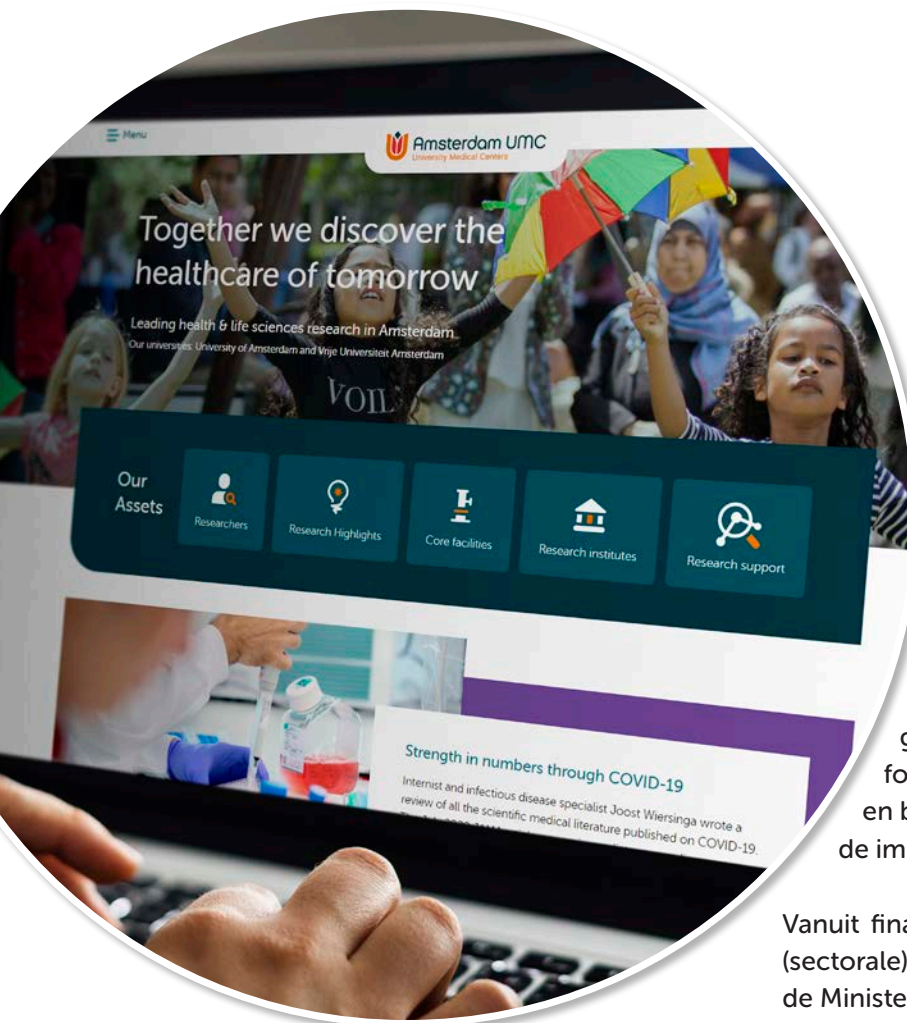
Menu

Amsterdam UMC
University Medical Centers

Together we discover the healthcare of tomorrow

Leading health & life sciences research in Amsterdam
Our universities: University of Amsterdam and Vrije Universiteit Amsterdam

VOIL

Our Assets

Researchers

Research Highlights

Core facilities

Research institutes

Research support

Strength in numbers through COVID-19

Internist and infectious disease specialist Joost Wiersinga wrote a review of all the scientific medical literature published on COVID-19.

g
fo
en b
de im

Vanuit fina
(sectorale)
de Ministe